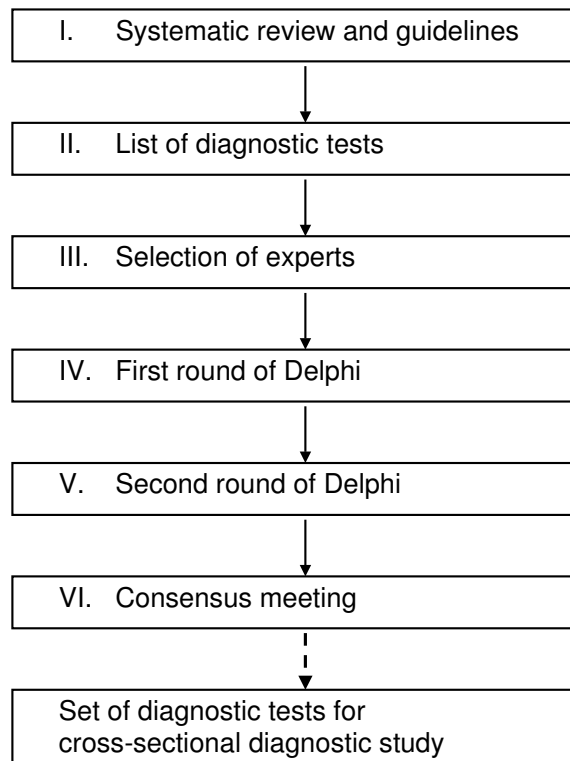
I. Systematic review and guidelines

II. List of diagnostic tests

III. Selection of experts

IV. First round of Delphi

V. Second round of Delphi

VI. Consensus meeting

Set of diagnostic tests for cross-sectional diagnostic study